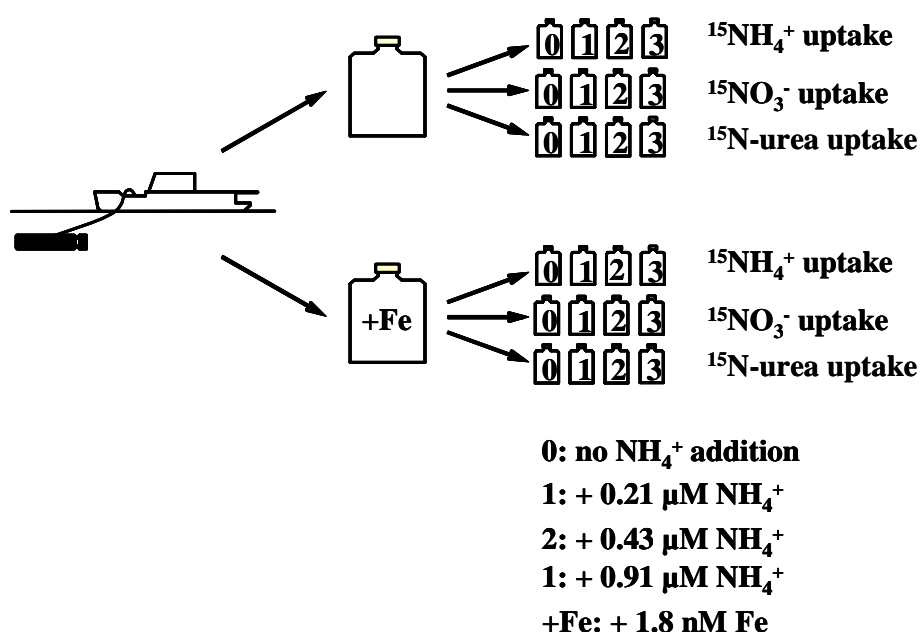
0 1 2 3 $^{15}NH_4^+$ uptake
0 1 2 3 $^{15}NO_3^-$ uptake
0 1 2 3 $^{15}$N-urea uptake

+Fe

0 1 2 3 $^{15}NH_4^+$ uptake
0 1 2 3 $^{15}NO_3^-$ uptake
0 1 2 3 $^{15}$N-urea uptake

0: no $NH_4^+$ addition
1: + 0.21 μM $NH_4^+$
2: + 0.43 μM $NH_4^+$
1: + 0.91 μM $NH_4^+$
+Fe: + 1.8 nM Fe